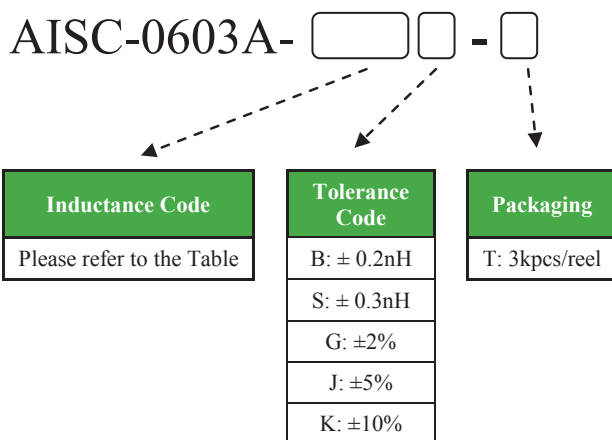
AISC-0603A- [ ][ ] - [ ]

| Inductance Code |
|---|
| Please refer to the Table |

| Tolerance Code |
|---|
| B: ± 0.2nH |
| S: ± 0.3nH |
| G: ±2% |
| J: ±5% |
| K: ±10% |

| Packaging |
|---|
| T: 3kpcs/reel |